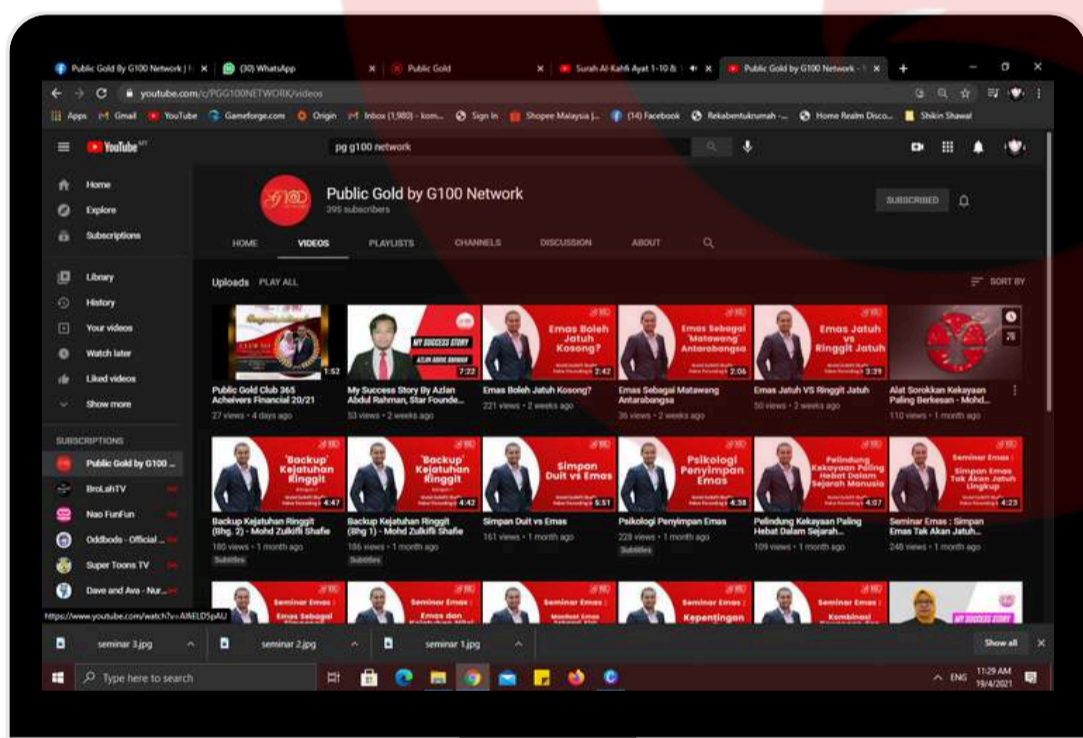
Public Gold By G100 Network | × (30) WhatsApp × Public Gold × Surah Al-Kahfi Ayat 1-10 & × Public Gold by G100 Network × +

youtube.com/c/PGG100NETWORK/videos

Apps Gmail YouTube Gameforge.com Origin Inbox (1,980) - kom... Sign In Shopee Malaysia |... (14) Facebook Rekabentukrumah -... Home Realm Disco... Shikin Shawal

YouTube MY

pg g100 network

Home
Explore
Subscriptions
Library
History
Your videos
Watch later
Liked videos
Show more

SUBSCRIPTIONS
Public Gold by G100 ...
BroLahTV
Nao FunFun
Oddbods - Official ...
Super Toons TV
Dave and Ava - Nur...

Public Gold by G100 Network
395 subscribers

SUBSCRIBED

HOME VIDEOS PLAYLISTS CHANNELS DISCUSSION ABOUT

Uploads PLAY ALL

SORT BY

1:52
Public Gold Club 365 Acheivers Financial 20/21
27 views • 4 days ago

MY SUCCESS STORY
AZLAN ABDUL RAHMAN
7:22
My Success Story By Azlan Abdul Rahman, Star Founde...
53 views • 2 weeks ago

Emas Boleh Jatuh Kosong?
2:42
Emas Boleh Jatuh Kosong?
221 views • 2 weeks ago

Emas Sebagai 'Matawang' Antarabangsa
2:06
Emas Sebagai Matawang Antarabangsa
36 views • 2 weeks ago

Emas Jatuh vs Ringgit Jatuh
3:39
Emas Jatuh VS Ringgit Jatuh
50 views • 2 weeks ago

75
Alat Sorokkan Kekayaan Paling Berkesan - Mohd...
110 views • 1 month ago

'Backup' Kejatuhan Ringgit
4:47
Backup Kejatuhan Ringgit (Bhg. 2) - Mohd Zulkifli Shafie
180 views • 1 month ago
Subtitles

'Backup' Kejatuhan Ringgit
4:42
Backup Kejatuhan Ringgit (Bhg 1) - Mohd Zulkifli Shafie
186 views • 1 month ago
Subtitles

Simpan Duit vs Emas
5:51
Simpan Duit vs Emas
161 views • 1 month ago

Psikologi Penyimpan Emas
4:38
Psikologi Penyimpan Emas
228 views • 1 month ago
Subtitles

Pelindung Kekayaan Paling Hebat Dalam Sejarah Manusia
4:07
Pelindung Kekayaan Paling Hebat Dalam Sejarah...
109 views • 1 month ago

Seminar Emas : Simpan Emas Tak Akan Jatuh Lingkup
4:23
Seminar Emas : Simpan Emas Tak Akan Jatuh...
248 views • 1 month ago

Seminar Emas : Emas Sebagai
Seminar Emas : Emas dan
Seminar Emas : Manfaat Emas
Seminar Emas : Kepentingan
Seminar Emas : Kombinasi
MY SUCCESS STORY

https://www.youtube.com/watch?v=AlNELD5pAU

seminar 3.jpg seminar 2.jpg seminar 1.jpg Show all

Type here to search

ENG 11:29 AM 19/4/2021